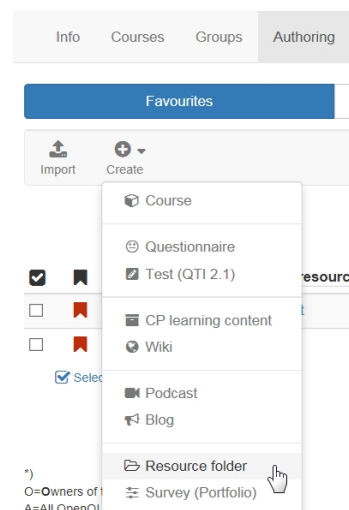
Info Courses Groups Authoring

Favourites

Import Create

Course

Questionnaire
Test (QTI 2.1)

CP learning content
Wiki

Podcast
Blog

Resource folder
Survey (Portfolio)

resourc

t

Selec

*)
O=Owners of t
A=All OpenOl